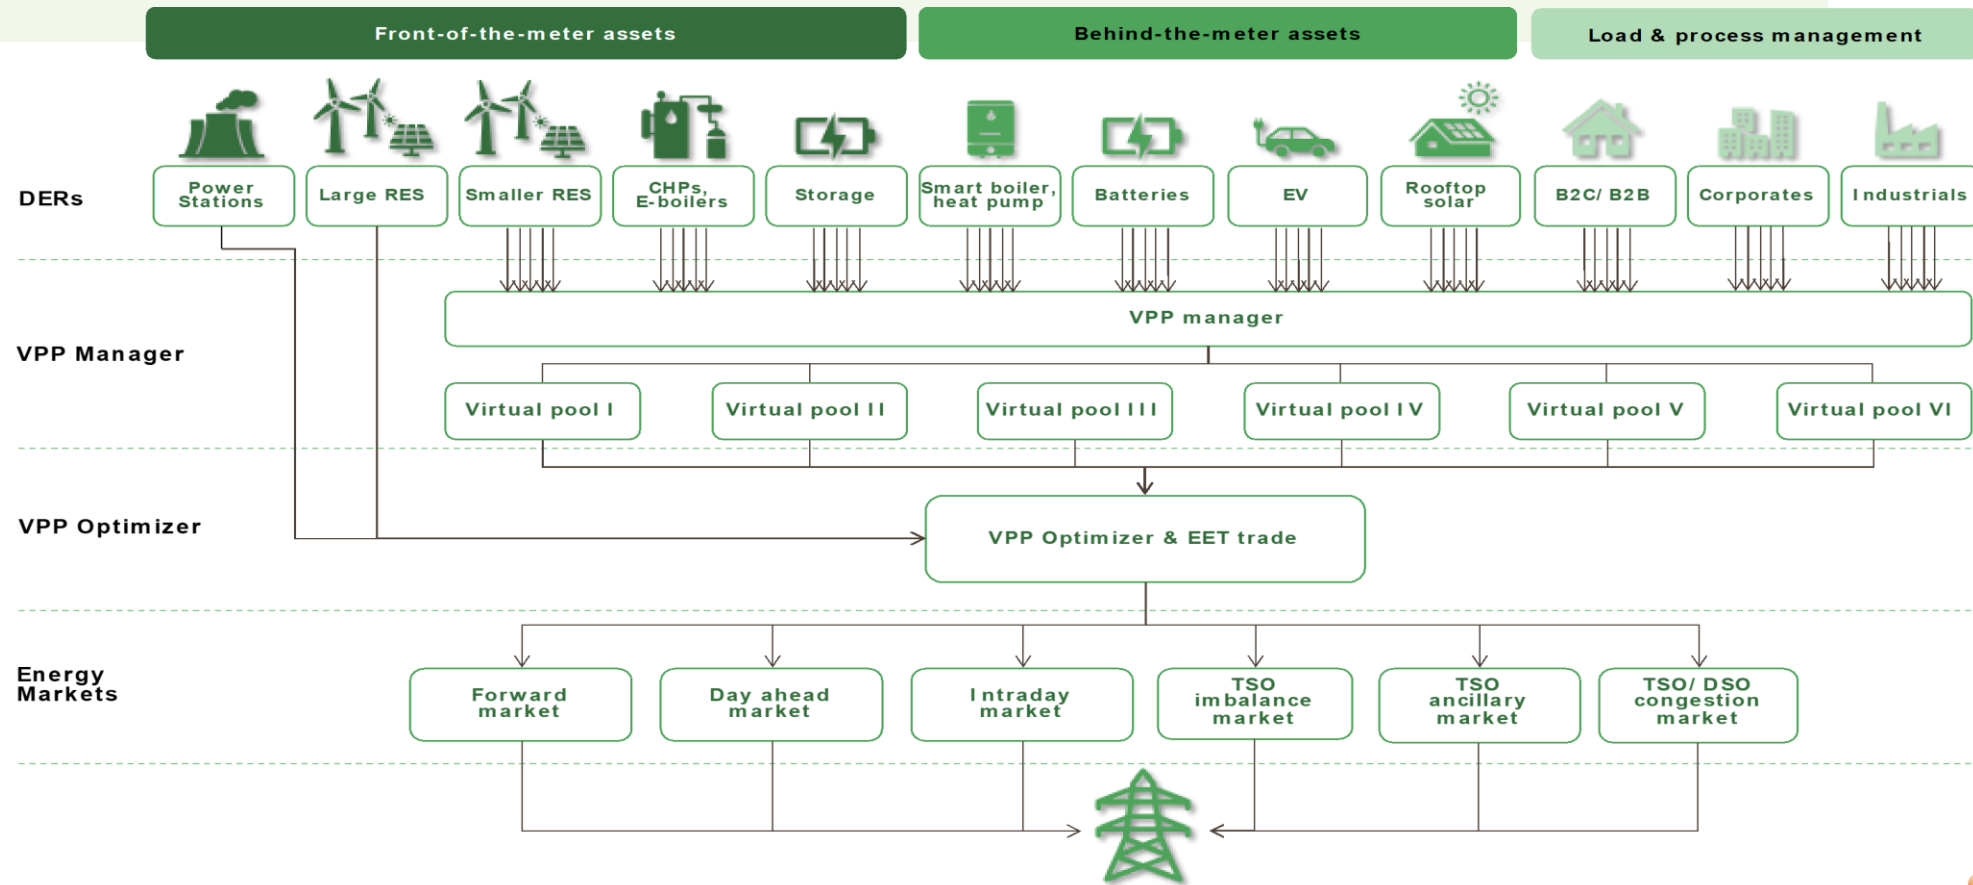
Front-of-the-meter assets

Behind-the-meter assets

Load & process management

DERs

Power Stations

Large RES

Smaller RES

CHPs, E-boilers

Storage

Smart boiler, heat pump

Batteries

EV

Rooftop solar

B2C/ B2B

Corporates

Industrials

VPP Manager

VPP manager

Virtual pool I

Virtual pool II

Virtual pool III

Virtual pool IV

Virtual pool V

Virtual pool VI

VPP Optimizer

VPP Optimizer & EET trade

Energy Markets

Forward market

Day ahead market

Intraday market

TSO imbalance market

TSO ancillary market

TSO/ DSO congestion market